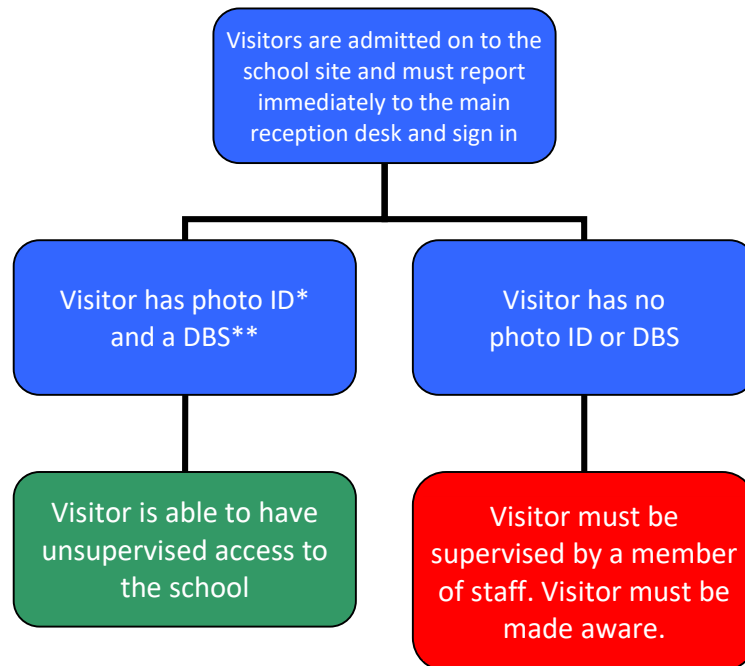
Visitors are admitted on to the school site and must report immediately to the main reception desk and sign in

Visitor has photo ID* and a DBS**

Visitor has no photo ID or DBS

Visitor is able to have unsupervised access to the school

Visitor must be supervised by a member of staff. Visitor must be made aware.